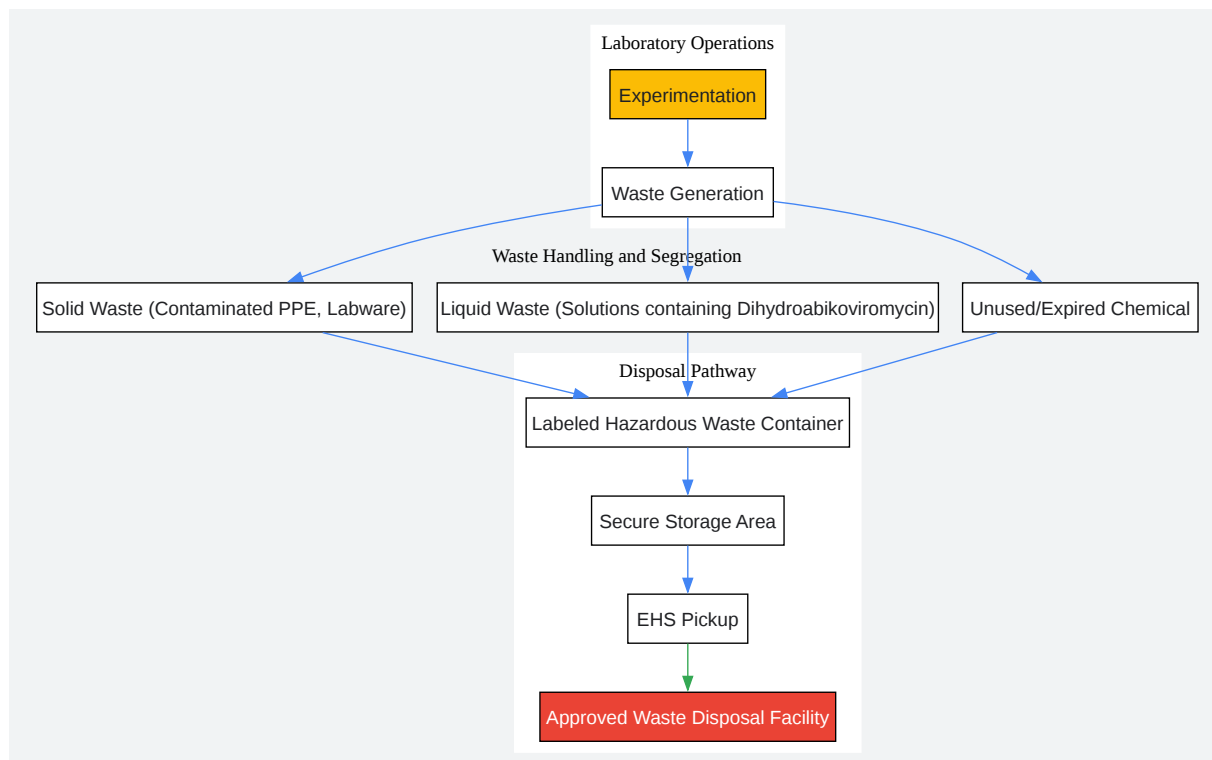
Laboratory Operations

Experimentation

Waste Generation

Waste Handling and Segregation

Solid Waste (Contaminated PPE, Labware)

Liquid Waste (Solutions containing Dihydroabikoviromycin)

Unused/Expired Chemical

Disposal Pathway

Labeled Hazardous Waste Container

Secure Storage Area

EHS Pickup

Approved Waste Disposal Facility